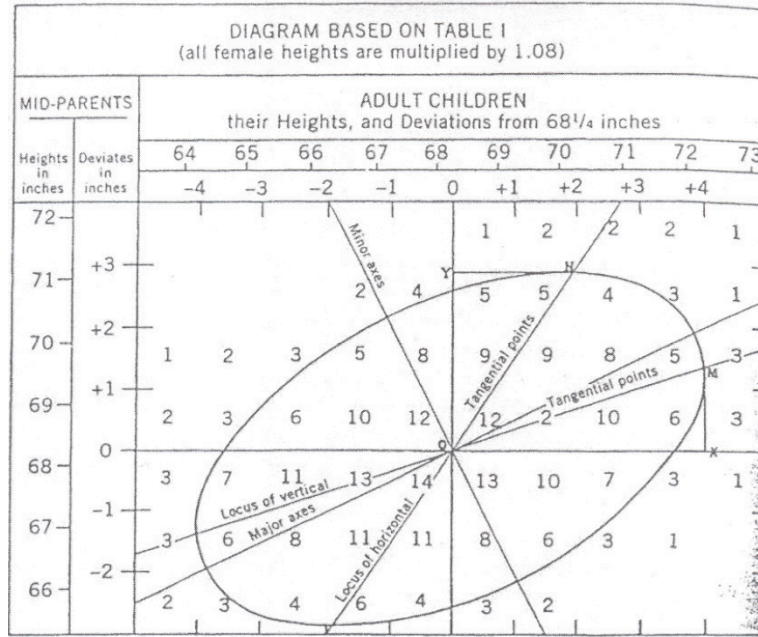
DIAGRAM BASED ON TABLE I
(all female heights are multiplied by 1.08)

MID-PARENTS

ADULT CHILDREN
their Heights, and Deviations from 68¼ inches

| Heights in inches | Deviates in inches | 64 | 65 | 66 | 67 | 68 | 69 | 70 | 71 | 72 | 73 |
|---|---|---|---|---|---|---|---|---|---|---|---|
| | | -4 | -3 | -2 | -1 | 0 | +1 | +2 | +3 | +4 | |
| 72 | | | | | | | 1 | 2 | 2 | 2 | 1 |
| 71 | +3 | | | | 2 | 4 | 5 | 5 | 4 | 3 | 1 |
| 70 | +2 | 1 | 2 | 3 | 5 | 8 | 9 | 9 | 8 | 5 | 3 |
| 69 | +1 | 2 | 3 | 6 | 10 | 12 | 12 | 2 | 10 | 6 | 3 |
| 68 | 0 | 3 | 7 | 11 | 13 | 14 | 13 | 10 | 7 | 3 | 1 |
| 67 | -1 | 3 | 6 | 8 | 11 | 11 | 8 | 6 | 3 | 1 | |
| 66 | -2 | 2 | 3 | 4 | 6 | 4 | 3 | 2 | | | |

Minor axes
Y
N
Tangential points
Tangential points
M
O
X
Locus of vertical
Major axes
Locus of horizontal